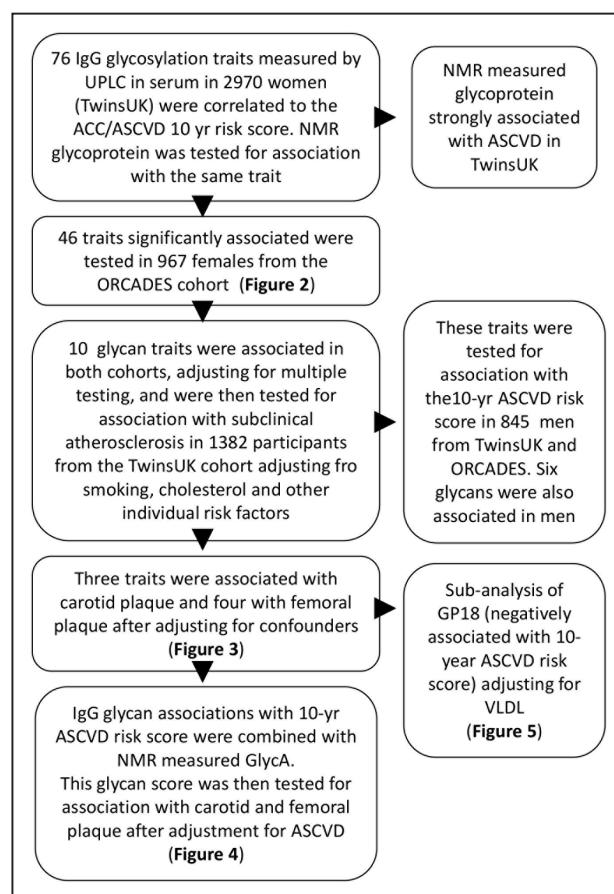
76 IgG glycosylation traits measured by UPLC in serum in 2970 women (TwinsUK) were correlated to the ACC/ASCVD 10 yr risk score. NMR glycoprotein was tested for association with the same trait

NMR measured glycoprotein strongly associated with ASCVD in TwinsUK

46 traits significantly associated were tested in 967 females from the ORCADES cohort (**Figure 2**)

10 glycan traits were associated in both cohorts, adjusting for multiple testing, and were then tested for association with subclinical atherosclerosis in 1382 participants from the TwinsUK cohort adjusting fro smoking, cholesterol and other individual risk factors

These traits were tested for association with the10-yr ASCVD risk score in 845 men from TwinsUK and ORCADES. Six glycans were also associated in men

Three traits were associated with carotid plaque and four with femoral plaque after adjusting for confounders (**Figure 3**)

Sub-analysis of GP18 (negatively associated with 10-year ASCVD risk score) adjusting for VLDL (**Figure 5**)

IgG glycan associations with 10-yr ASCVD risk score were combined with NMR measured GlycA. This glycan score was then tested for association with carotid and femoral plaque after adjustment for ASCVD (**Figure 4**)